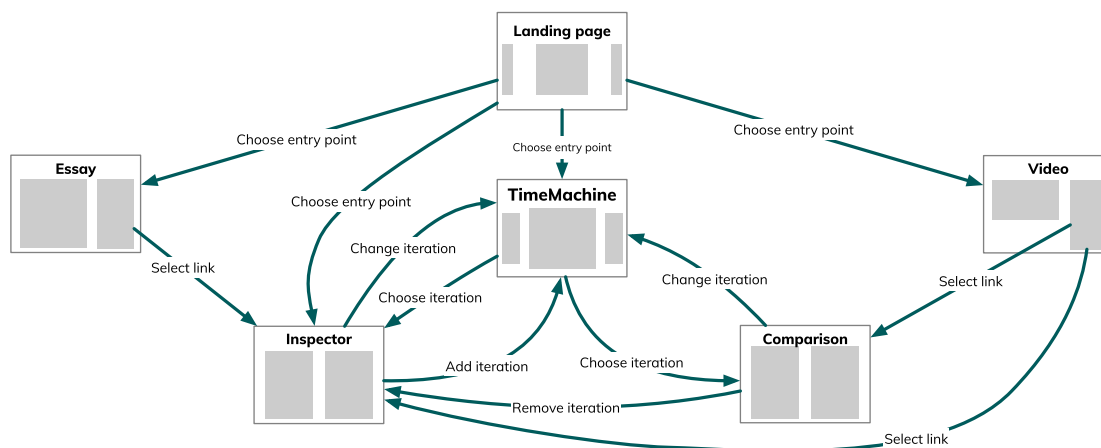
Landing page

Choose entry point

Choose entry point

Choose entry point

Choose entry point

Essay

TimeMachine

Video

Change iteration

Select link

Choose iteration

Change iteration

Select link

Inspector

Comparison

Add iteration

Choose iteration

Remove iteration

Select link